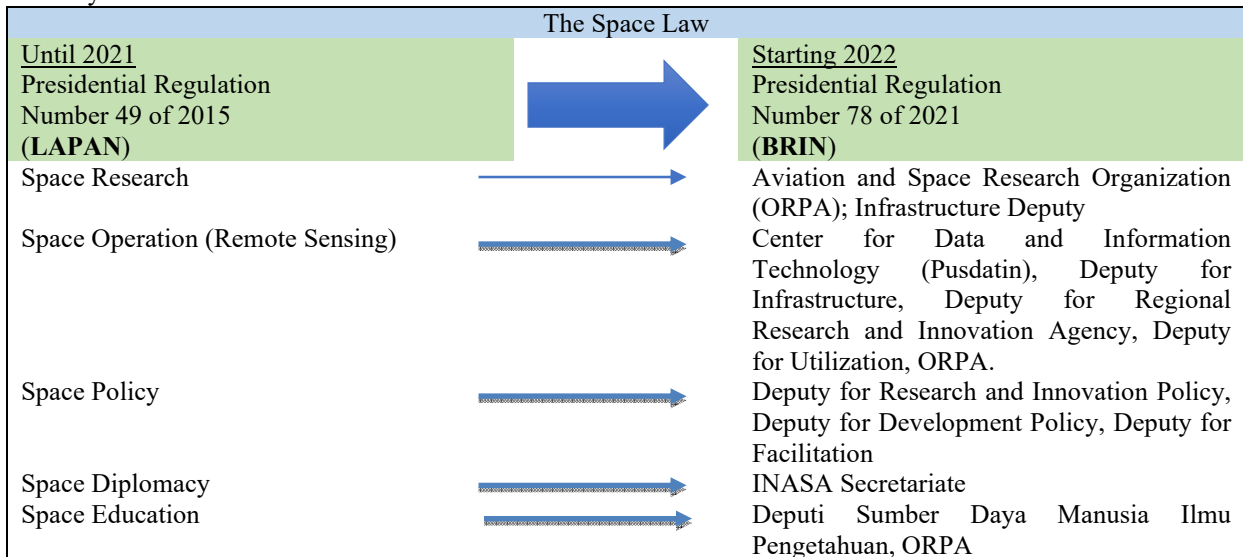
| The Space Law | |
|---|---|
| Until 2021<br>Presidential Regulation<br>Number 49 of 2015<br>(**LAPAN**) | Starting 2022<br>Presidential Regulation<br>Number 78 of 2021<br>(**BRIN**) |
| Space Research | Aviation and Space Research Organization (ORPA); Infrastructure Deputy |
| Space Operation (Remote Sensing) | Center for Data and Information Technology (Pusdatin), Deputy for Infrastructure, Deputy for Regional Research and Innovation Agency, Deputy for Utilization, ORPA. |
| Space Policy | Deputy for Research and Innovation Policy, Deputy for Development Policy, Deputy for Facilitation |
| Space Diplomacy | INASA Secretariate |
| Space Education | Deputi Sumber Daya Manusia Ilmu Pengetahuan, ORPA |